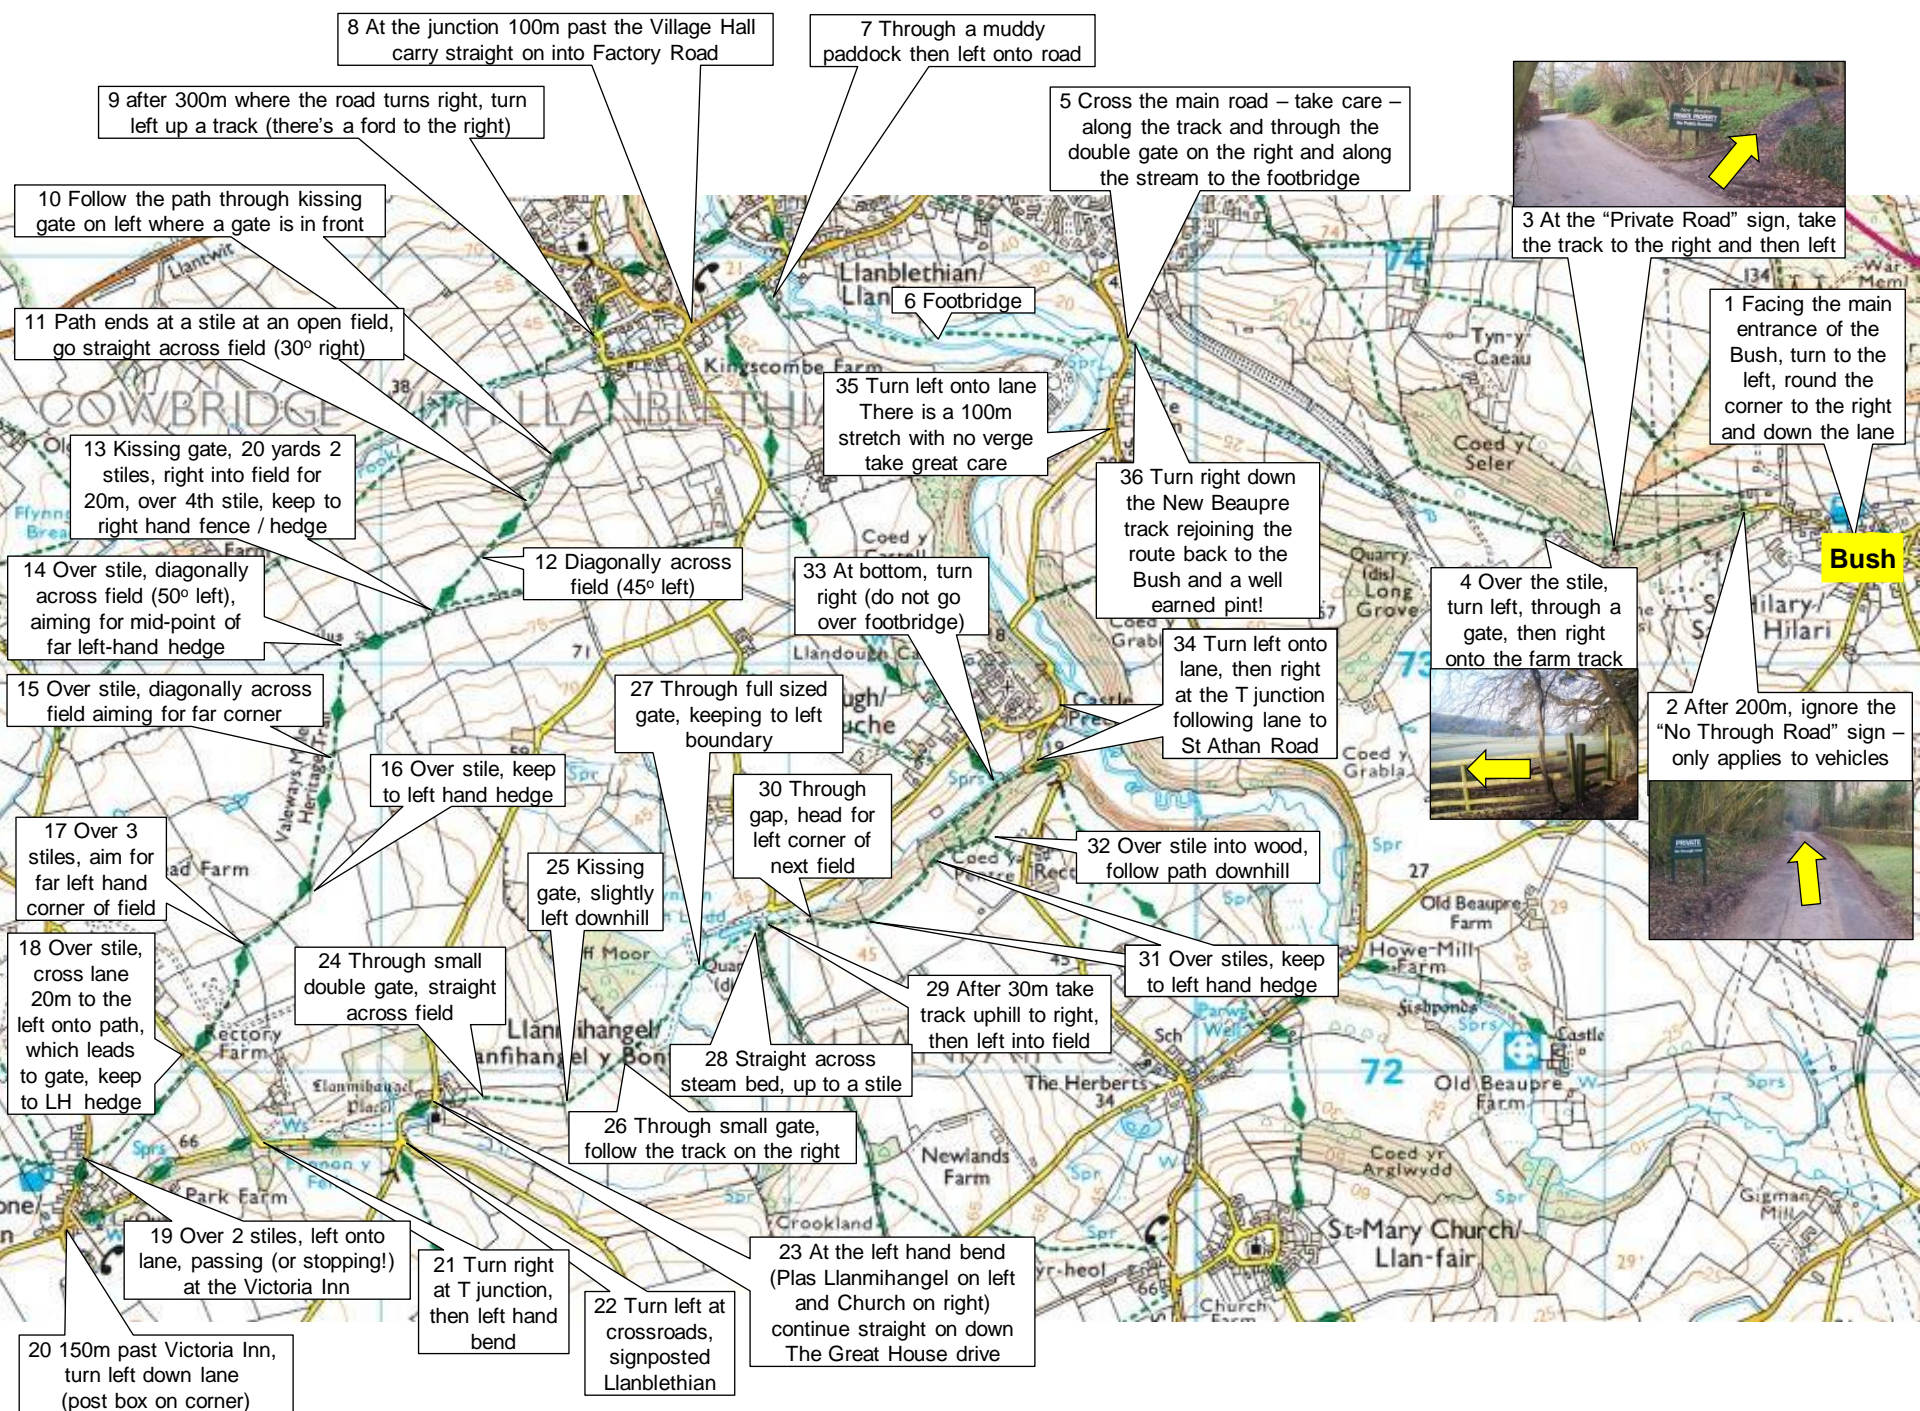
8 At the junction 100m past the Village Hall carry straight on into Factory Road

7 Through a muddy paddock then left onto road

9 after 300m where the road turns right, turn left up a track (there's a ford to the right)

5 Cross the main road – take care – along the track and through the double gate on the right and along the stream to the footbridge

10 Follow the path through kissing gate on left where a gate is in front

3 At the "Private Road" sign, take the track to the right and then left

6 Footbridge

11 Path ends at a stile at an open field, go straight across field (30° right)

1 Facing the main entrance of the Bush, turn to the left, round the corner to the right and down the lane

35 Turn left onto lane There is a 100m stretch with no verge take great care

13 Kissing gate, 20 yards 2 stiles, right into field for 20m, over 4th stile, keep to right hand fence / hedge

36 Turn right down the New Beaupre track rejoining the route back to the Bush and a well earned pint!

Bush

12 Diagonally across field (45° left)

33 At bottom, turn right (do not go over footbridge)

4 Over the stile, turn left, through a gate, then right onto the farm track

14 Over stile, diagonally across field (50° left), aiming for mid-point of far left-hand hedge

34 Turn left onto lane, then right at the T junction following lane to St Athan Road

15 Over stile, diagonally across field aiming for far corner

27 Through full sized gate, keeping to left boundary

2 After 200m, ignore the "No Through Road" sign – only applies to vehicles

16 Over stile, keep to left hand hedge

30 Through gap, head for left corner of next field

17 Over 3 stiles, aim for far left hand corner of field

25 Kissing gate, slightly left downhill

32 Over stile into wood, follow path downhill

18 Over stile, cross lane 20m to the left onto path, which leads to gate, keep to LH hedge

24 Through small double gate, straight across field

29 After 30m take track uphill to right, then left into field

31 Over stiles, keep to left hand hedge

28 Straight across steam bed, up to a stile

26 Through small gate, follow the track on the right

19 Over 2 stiles, left onto lane, passing (or stopping!) at the Victoria Inn

21 Turn right at T junction, then left hand bend

23 At the left hand bend (Plas Llanmihangel on left and Church on right) continue straight on down The Great House drive

22 Turn left at crossroads, signposted Llanblethian

20 150m past Victoria Inn, turn left down lane (post box on corner)

Llanblethian/ Llan
COWBRIDGE WITH LLANBLETHIAN
Kingscombe Farm
Tyn-y-Caeau
Coed y Seler
Quarry (dis) Long Grove
Hilary/ Hilari
Llandough
Castle
Coed y Grabla
Old Beaupre Farm
Howe Mill Farm
Coed y Pentre
Llanmihangel/ Llanfihangel y Bont
Rectory Farm
Park Farm
Crookland
The Herberts
Newlands Farm
St Mary Church/ Llan-fair
Coed yr Arglwydd
Old Beaupre Farm
Gigman Mill
Church Farm
Valeways Millennium Heritage Trail
72
73
74